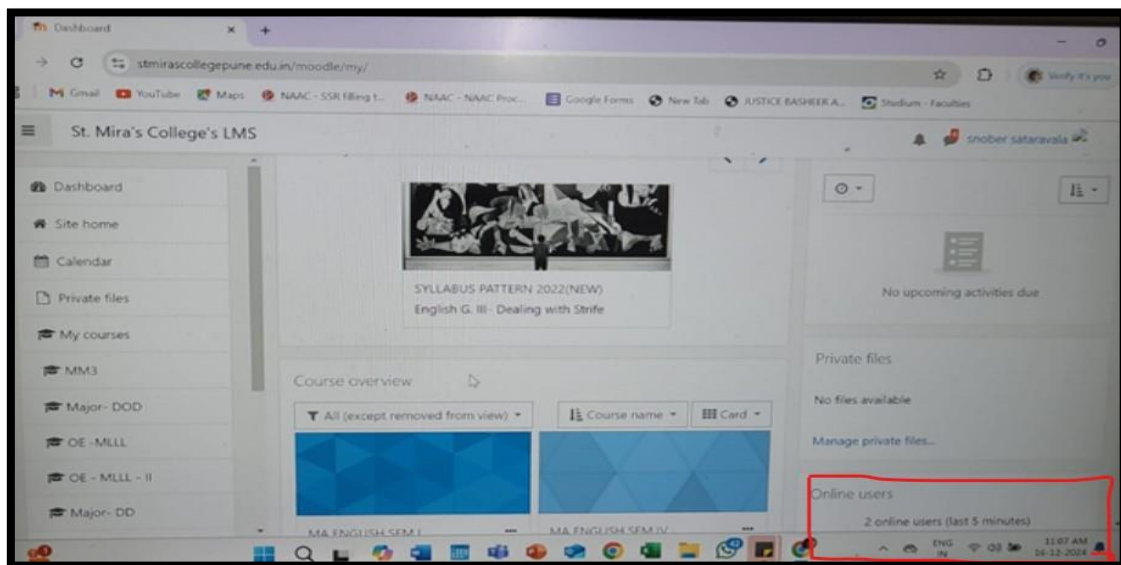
Dashboard

stmirascollegepune.edu.in/moodle/my/

Gmail YouTube Maps NAAC - SSR filling t... NAAC - NAAC Proc... Google Forms New Tab JUSTICE BASHEER A... Studium - Faculties

Verify it's you

St. Mira's College's LMS

snober sataravala

Dashboard

Site home

Calendar

Private files

My courses

MM3

Major- DOD

OE -MLLL

OE - MLLL - II

Major- DD

SYLLABUS PATTERN 2022(NEW)

English G. III- Dealing with Strife

No upcoming activities due

Course overview

All (except removed from view)

Course name

Card

MA ENGLISH SEM I

MA ENGLISH SEM IV

Private files

No files available

Manage private files...

Online users

2 online users (last 5 minutes)

ENG IN

11:07 AM 16-12-2024